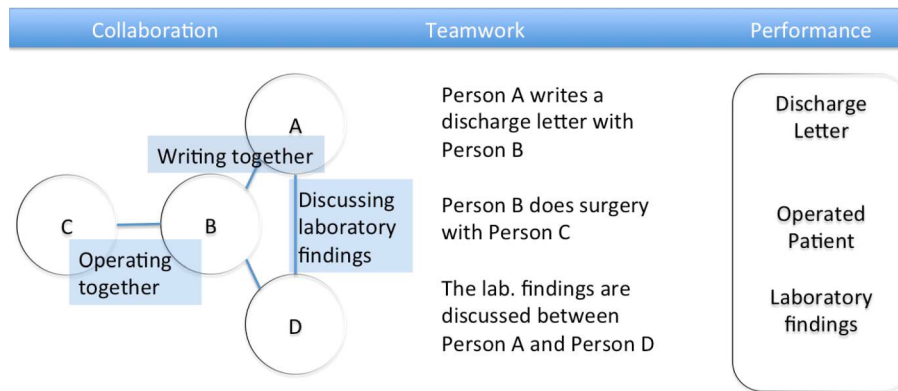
Collaboration

Teamwork

Performance

A

Writing together

Discussing laboratory findings

C

B

Operating together

D

Person A writes a discharge letter with Person B

Person B does surgery with Person C

The lab. findings are discussed between Person A and Person D

Discharge Letter

Operated Patient

Laboratory findings